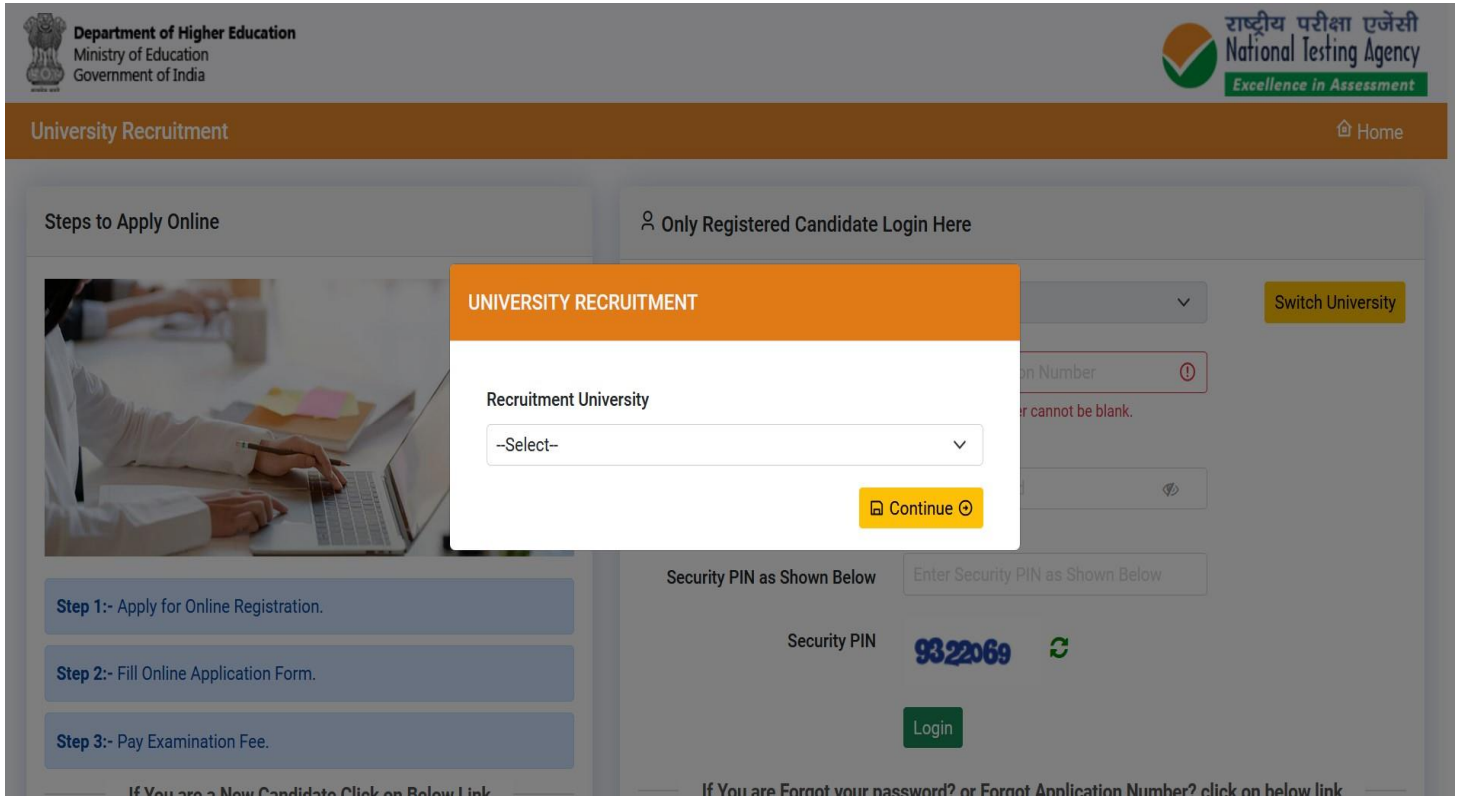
Department of Higher Education
Ministry of Education
Government of India

राष्ट्रीय परीक्षा एजेंसी
National Testing Agency
Excellence in Assessment

University Recruitment

Home

Steps to Apply Online

Only Registered Candidate Login Here

UNIVERSITY RECRUITMENT

Recruitment University

--Select--

Continue

Switch University

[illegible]n Number

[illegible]r cannot be blank.

Security PIN as Shown Below

Enter Security PIN as Shown Below

Security PIN

9322069

Login

Step 1:- Apply for Online Registration.

Step 2:- Fill Online Application Form.

Step 3:- Pay Examination Fee.

If You are a New Candidate Click on Below Link

If You are Forgot your password? or Forgot Application Number? click on below link